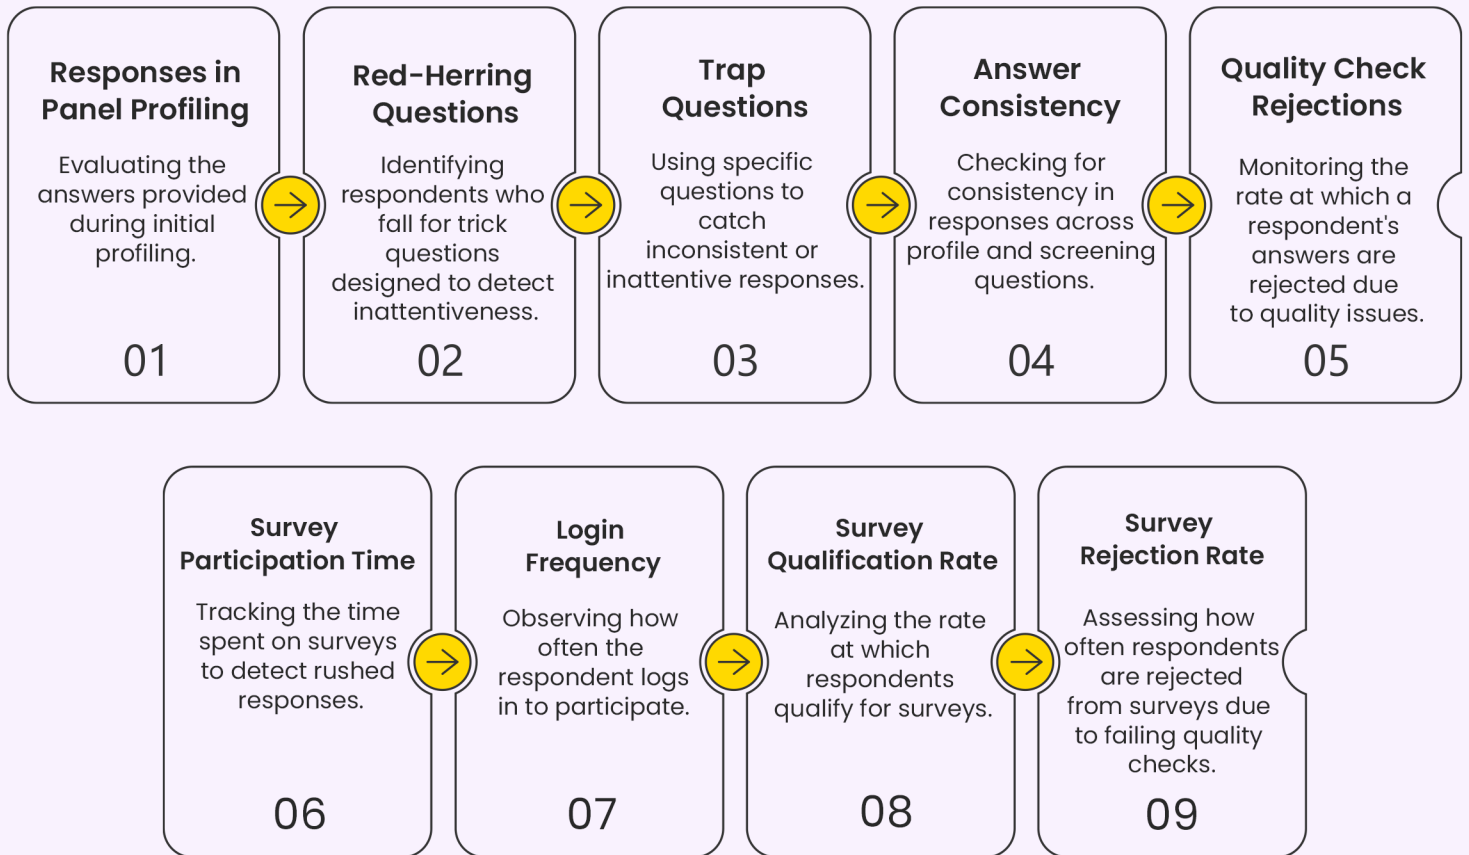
Responses in Panel Profiling

Evaluating the answers provided during initial profiling.

01

Red-Herring Questions

Identifying respondents who fall for trick questions designed to detect inattentiveness.

02

Trap Questions

Using specific questions to catch inconsistent or inattentive responses.

03

Answer Consistency

Checking for consistency in responses across profile and screening questions.

04

Quality Check Rejections

Monitoring the rate at which a respondent's answers are rejected due to quality issues.

05

Survey Participation Time

Tracking the time spent on surveys to detect rushed responses.

06

Login Frequency

Observing how often the respondent logs in to participate.

07

Survey Qualification Rate

Analyzing the rate at which respondents qualify for surveys.

08

Survey Rejection Rate

Assessing how often respondents are rejected from surveys due to failing quality checks.

09